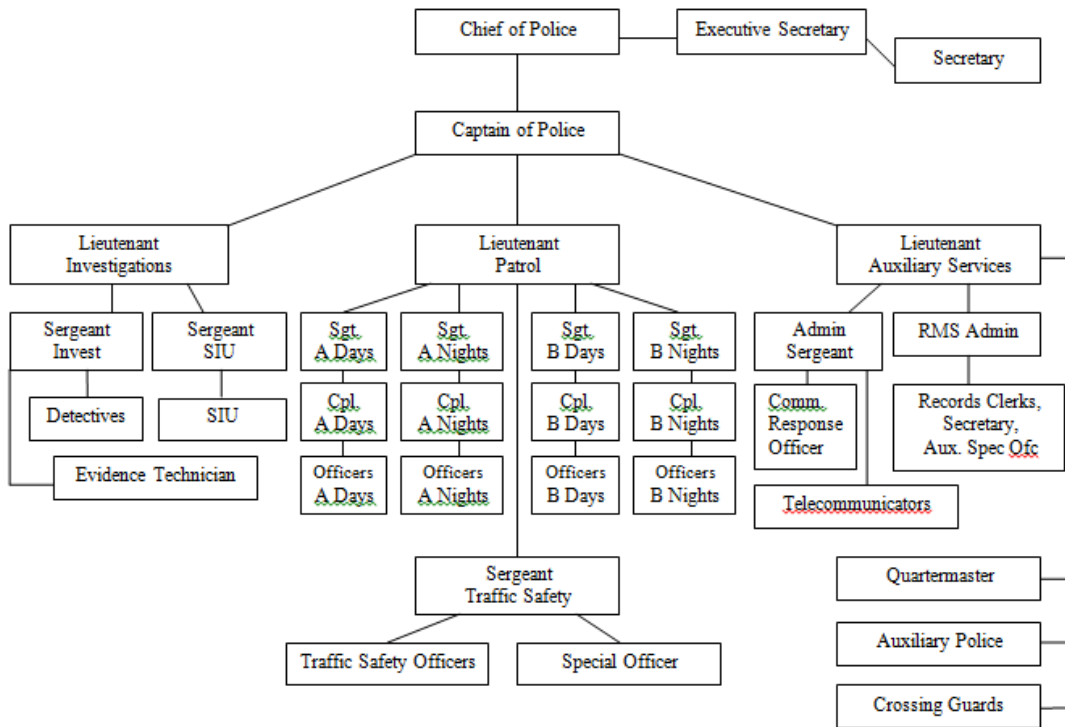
Chief of Police

Executive Secretary

Secretary

Captain of Police

Lieutenant Investigations

Lieutenant Patrol

Lieutenant Auxiliary Services

Sergeant Invest

Sergeant SIU

Detectives

SIU

Evidence Technician

Sgt. A Days

Sgt. A Nights

Sgt. B Days

Sgt. B Nights

Cpl. A Days

Cpl. A Nights

Cpl. B Days

Cpl. B Nights

Officers A Days

Officers A Nights

Officers B Days

Officers B Nights

Admin Sergeant

RMS Admin

Comm. Response Officer

Records Clerks, Secretary, Aux. Spec Ofc

Telecommunicators

Sergeant Traffic Safety

Traffic Safety Officers

Special Officer

Quartermaster

Auxiliary Police

Crossing Guards